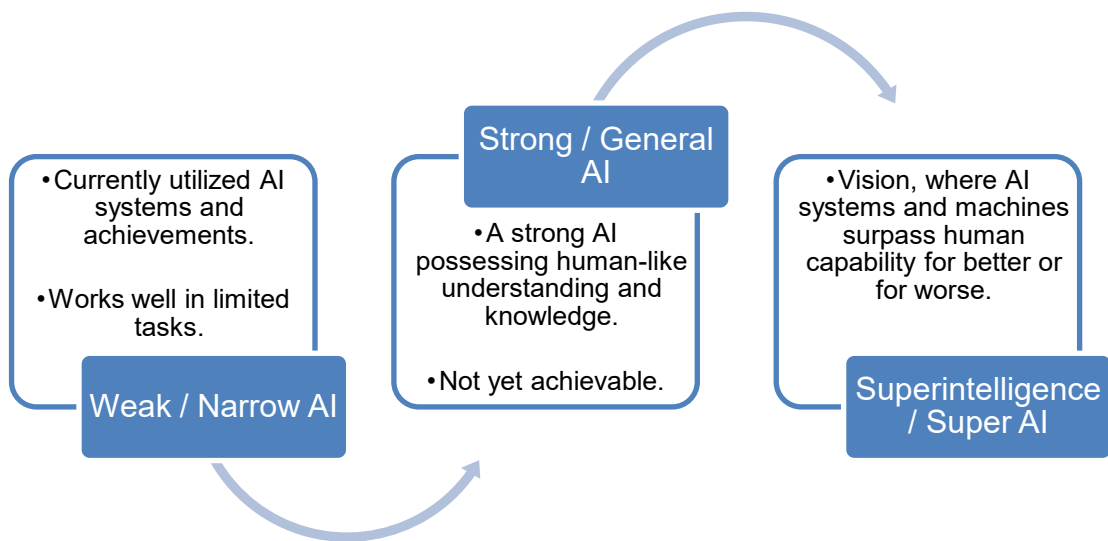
•Currently utilized AI systems and achievements.

•Works well in limited tasks.

Weak / Narrow AI

Strong / General AI

•A strong AI possessing human-like understanding and knowledge.

•Not yet achievable.

•Vision, where AI systems and machines surpass human capability for better or for worse.

Superintelligence / Super AI